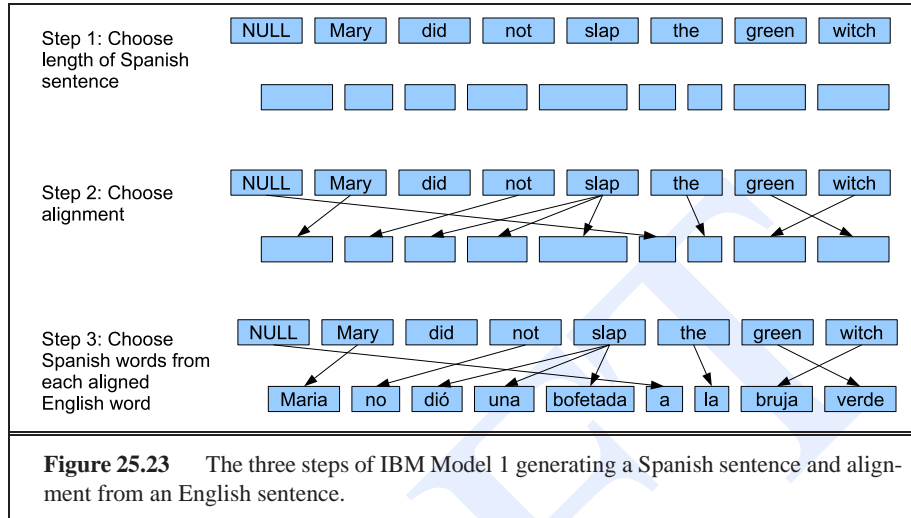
Step 1: Choose length of Spanish sentence

NULL Mary did not slap the green witch

Step 2: Choose alignment

NULL Mary did not slap the green witch

Step 3: Choose Spanish words from each aligned English word

NULL Mary did not slap the green witch

Maria no dió una bofetada a la bruja verde

**Figure 25.23** The three steps of IBM Model 1 generating a Spanish sentence and alignment from an English sentence.